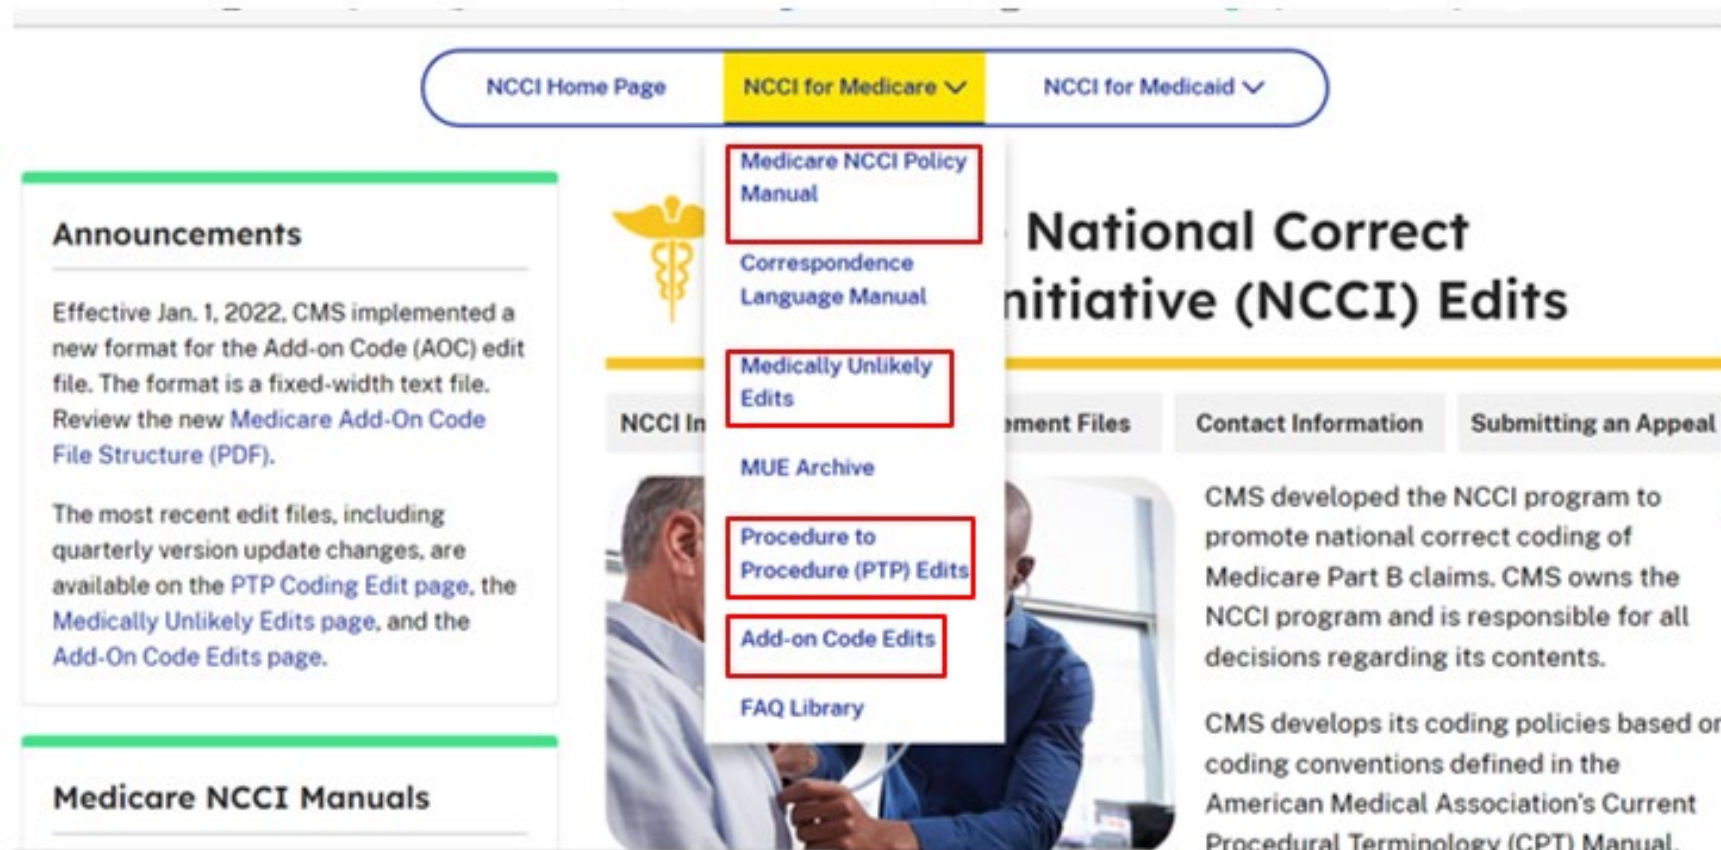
NCCI Home Page

NCCI for Medicare

NCCI for Medicaid

Medicare NCCI Policy Manual

Correspondence Language Manual

Medically Unlikely Edits

MUE Archive

Procedure to Procedure (PTP) Edits

Add-on Code Edits

FAQ Library

Announcements

Effective Jan. 1, 2022, CMS implemented a new format for the Add-on Code (AOC) edit file. The format is a fixed-width text file. Review the new Medicare Add-On Code File Structure (PDF).

The most recent edit files, including quarterly version update changes, are available on the PTP Coding Edit page, the Medically Unlikely Edits page, and the Add-On Code Edits page.

Medicare NCCI Manuals

National Correct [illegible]nitiative (NCCI) Edits

NCCI In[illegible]

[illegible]ment Files

Contact Information

Submitting an Appeal

CMS developed the NCCI program to promote national correct coding of Medicare Part B claims. CMS owns the NCCI program and is responsible for all decisions regarding its contents.

CMS develops its coding policies based o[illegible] coding conventions defined in the American Medical Association's Current Procedural Terminology (CPT) Manual,